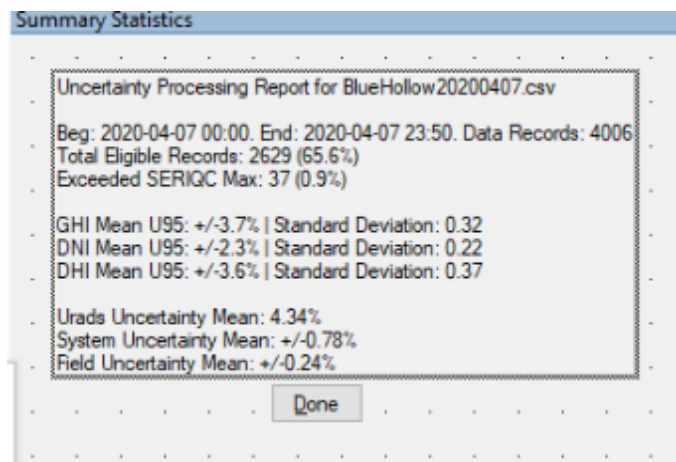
Summary Statistics

Uncertainty Processing Report for BlueHollow20200407.csv

Beg: 2020-04-07 00:00. End: 2020-04-07 23:50. Data Records: 4006
Total Eligible Records: 2629 (65.6%)
Exceeded SERIQC Max: 37 (0.9%)

GHI Mean U95: +/-3.7% | Standard Deviation: 0.32
DNI Mean U95: +/-2.3% | Standard Deviation: 0.22
DHI Mean U95: +/-3.6% | Standard Deviation: 0.37

Urads Uncertainty Mean: 4.34%
System Uncertainty Mean: +/-0.78%
Field Uncertainty Mean: +/-0.24%

Done